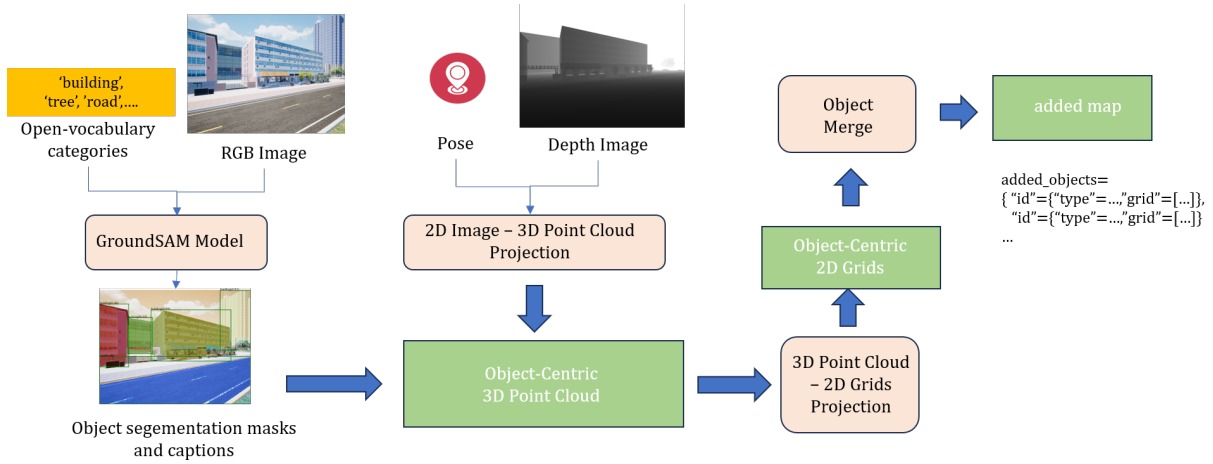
'building', 'tree', 'road',....

Open-vocabulary categories

RGB Image

GroundSAM Model

Object segementation masks and captions

Pose

Depth Image

2D Image – 3D Point Cloud Projection

Object-Centric 3D Point Cloud

3D Point Cloud – 2D Grids Projection

Object-Centric 2D Grids

Object Merge

added map

added_objects=
{ "id"={"type"=...,"grid"=[...]},
"id"={"type"=...,"grid"=[...]}
...